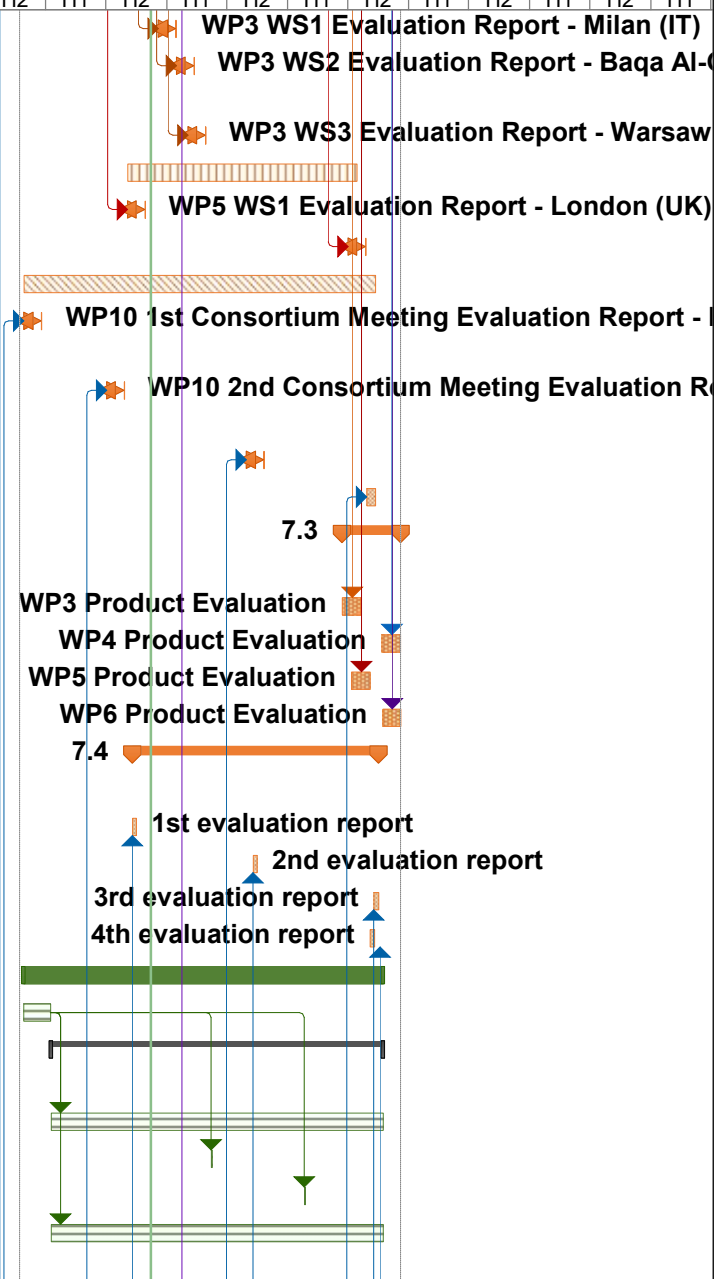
H2 H1 H2 H1 H2 H1 H2 H1 H2 H1 H2 H1

WP3 WS1 Evaluation Report - Milan (IT)

WP3 WS2 Evaluation Report - Baqa Al-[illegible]

WP3 WS3 Evaluation Report - Warsaw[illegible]

WP5 WS1 Evaluation Report - London (UK)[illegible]

WP10 1st Consortium Meeting Evaluation Report - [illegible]

WP10 2nd Consortium Meeting Evaluation R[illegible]

7.3

WP3 Product Evaluation

WP4 Product Evaluation

WP5 Product Evaluation

WP6 Product Evaluation

7.4

1st evaluation report

2nd evaluation report

3rd evaluation report

4th evaluation report